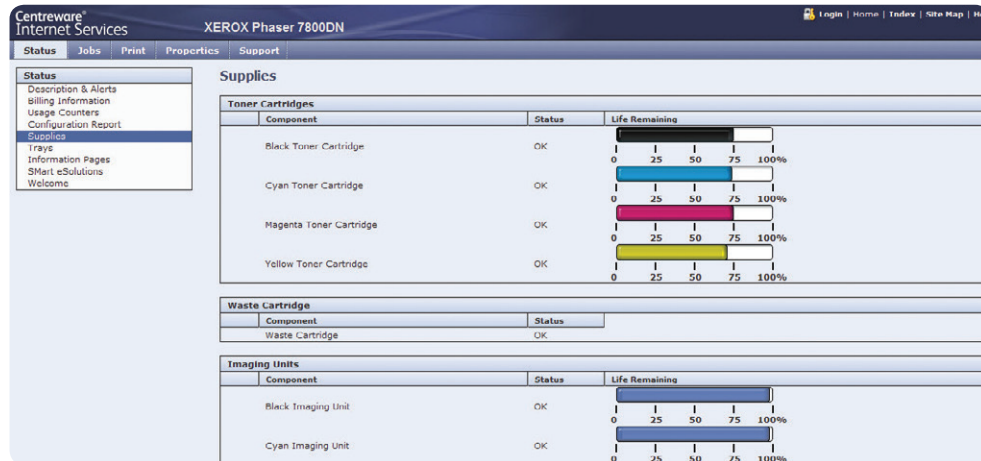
Centreware®
Internet Services

XEROX Phaser 7800DN

Login | Home | Index | Site Map | He

Status | Jobs | Print | Properties | Support

Status
Description & Alerts
Billing Information
Usage Counters
Configuration Report
Supplies
Trays
Information Pages
SMart eSolutions
Welcome

Supplies

Toner Cartridges

| | Component | Status | Life Remaining |
|---|---|---|---|
| | Black Toner Cartridge | OK | 0 25 50 75 100% |
| | Cyan Toner Cartridge | OK | 0 25 50 75 100% |
| | Magenta Toner Cartridge | OK | 0 25 50 75 100% |
| | Yellow Toner Cartridge | OK | 0 25 50 75 100% |

Waste Cartridge

| | Component | Status |
|---|---|---|
| | Waste Cartridge | OK |

Imaging Units

| | Component | Status | Life Remaining |
|---|---|---|---|
| | Black Imaging Unit | OK | 0 25 50 75 100% |
| | Cyan Imaging Unit | OK | 0 25 50 75 100% |